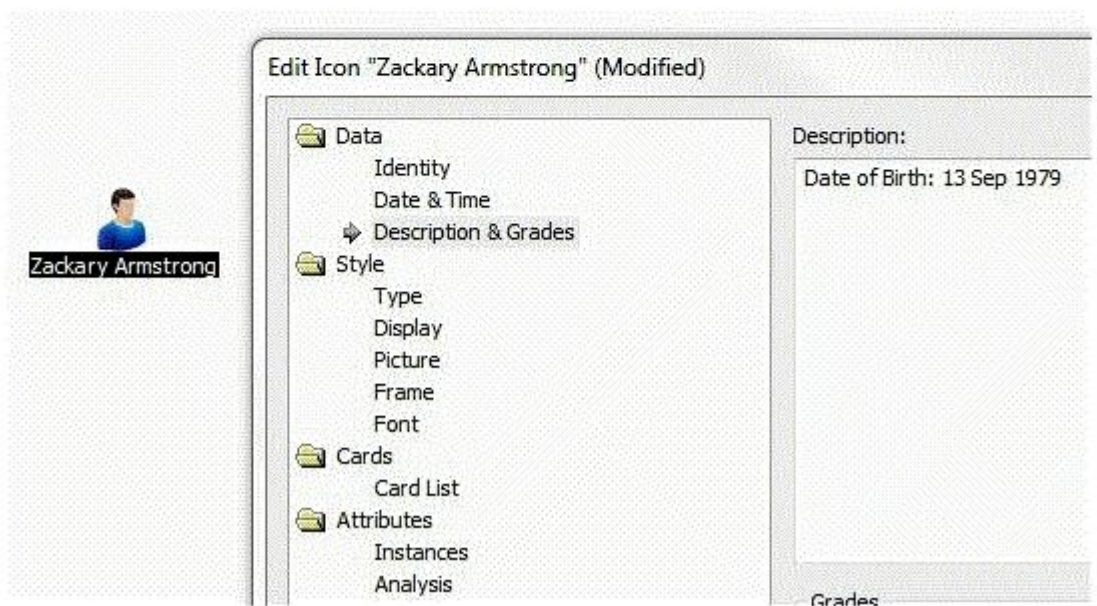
Zackary Armstrong

Edit Icon "Zackary Armstrong" (Modified)

Data
Identity
Date & Time
Description & Grades
Style
Type
Display
Picture
Frame
Font
Cards
Card List
Attributes
Instances
Analysis

Description:
Date of Birth: 13 Sep 1979

Grades